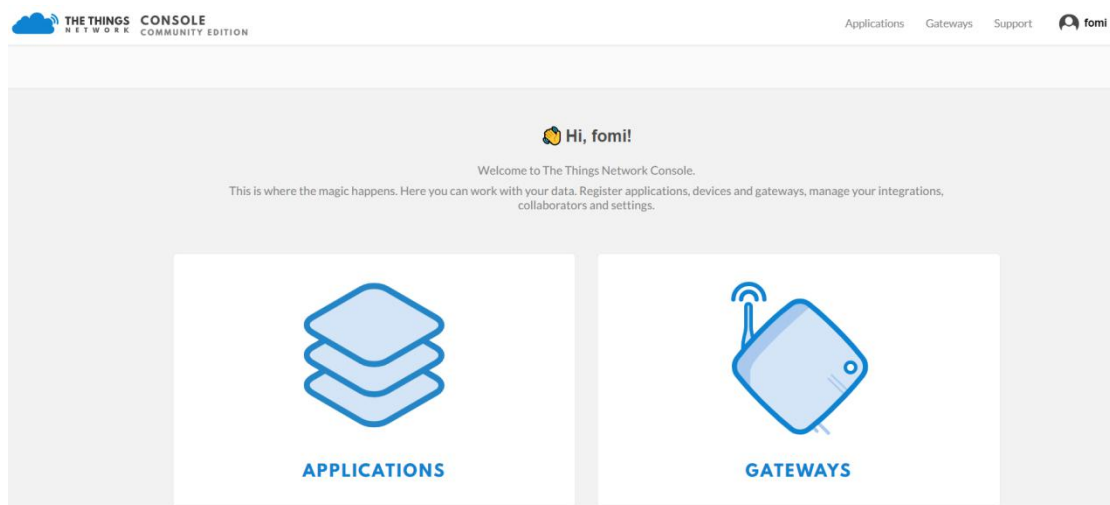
THE THINGS NETWORK CONSOLE COMMUNITY EDITION

Applications Gateways Support fomi

Hi, fomi!

Welcome to The Things Network Console.

This is where the magic happens. Here you can work with your data. Register applications, devices and gateways, manage your integrations, collaborators and settings.

APPLICATIONS

GATEWAYS